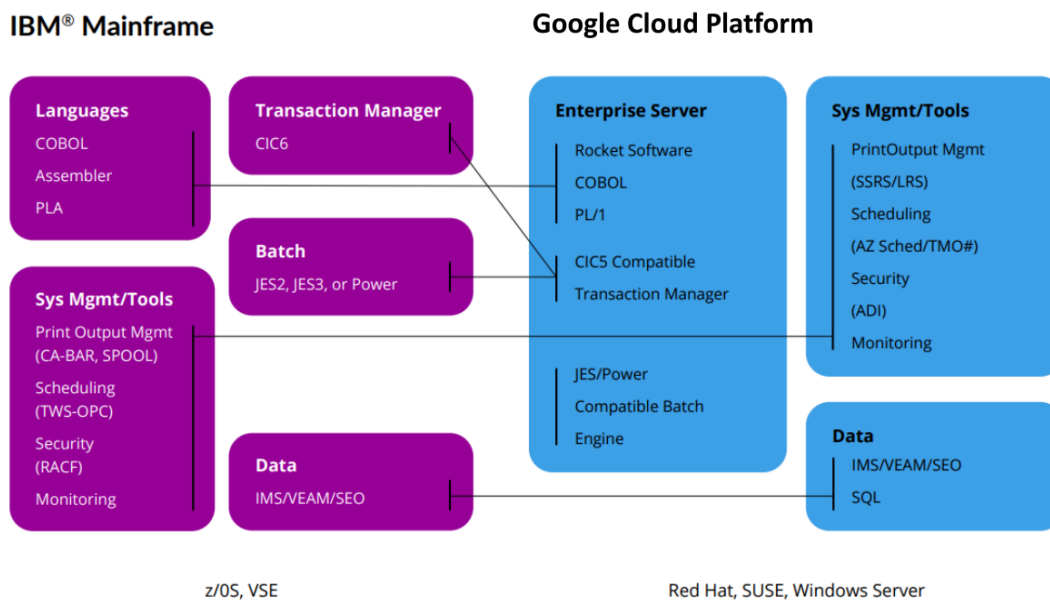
IBM® Mainframe

Google Cloud Platform

Languages
COBOL
Assembler
PLA

Sys Mgmt/Tools
Print Output Mgmt (CA-BAR, SPOOL)
Scheduling (TWS-OPC)
Security (RACF)
Monitoring

Transaction Manager
CIC6

Batch
JES2, JES3, or Power

Data
IMS/VEAM/SEO

Enterprise Server
Rocket Software
COBOL
PL/1
CIC5 Compatible
Transaction Manager
JES/Power
Compatible Batch
Engine

Sys Mgmt/Tools
PrintOutput Mgmt
(SSRS/LRS)
Scheduling
(AZ Sched/TMO#)
Security
(ADI)
Monitoring

Data
IMS/VEAM/SEO
SQL

z/0S, VSE

Red Hat, SUSE, Windows Server